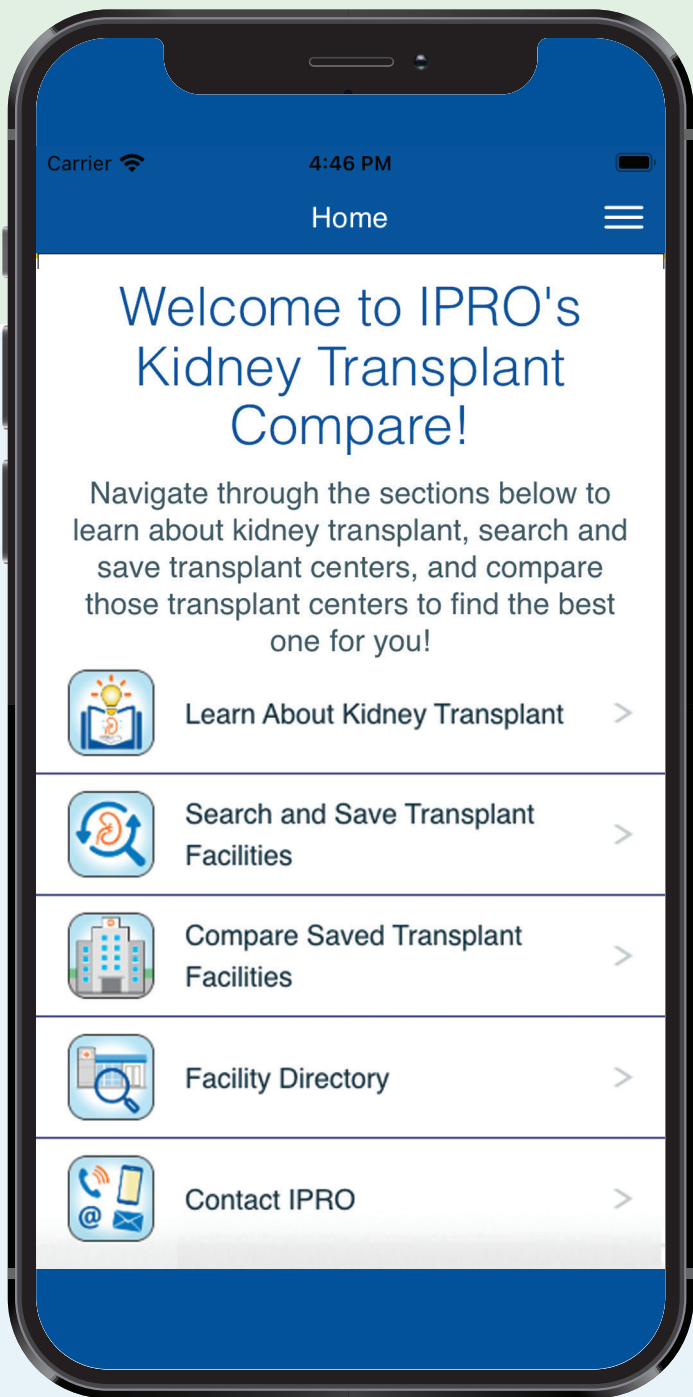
Carrier 4:46 PM

Home

Welcome to IPRO's Kidney Transplant Compare!

Navigate through the sections below to learn about kidney transplant, search and save transplant centers, and compare those transplant centers to find the best one for you!

Learn About Kidney Transplant >

Search and Save Transplant Facilities >

Compare Saved Transplant Facilities >

Facility Directory >

Contact IPRO >

@